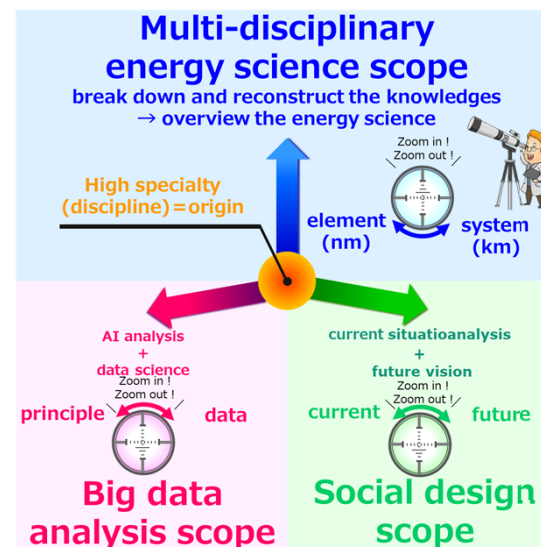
Multi-disciplinary energy science scope

break down and reconstruct the knowledges → overview the energy science

High specialty (discipline) = origin

Zoom in !
Zoom out !

element (nm)

system (km)

AI analysis + data science

Zoom in !
Zoom out !

principle

data

Big data analysis scope

current situatioanalysis + future vision

Zoom in !
Zoom out !

current

future

Social design scope